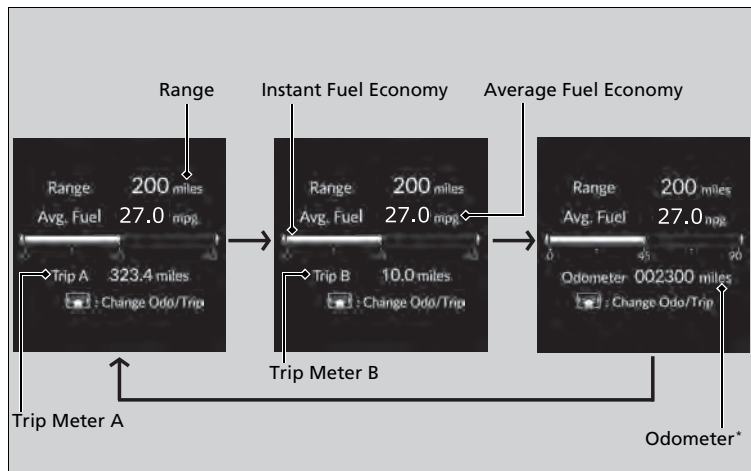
Range

Instant Fuel Economy

Average Fuel Economy

Range 200 miles
Avg. Fuel 27.0 mpg
0 45 90
Trip A 323.4 miles
: Change Odo/Trip

Range 200 miles
Avg. Fuel 27.0 mpg
0 45 90
Trip B 10.0 miles
: Change Odo/Trip

Range 200 miles
Avg. Fuel 27.0 mpg
0 45 90
Odometer 002300 miles
: Change Odo/Trip

Trip Meter B

Trip Meter A

Odometer*